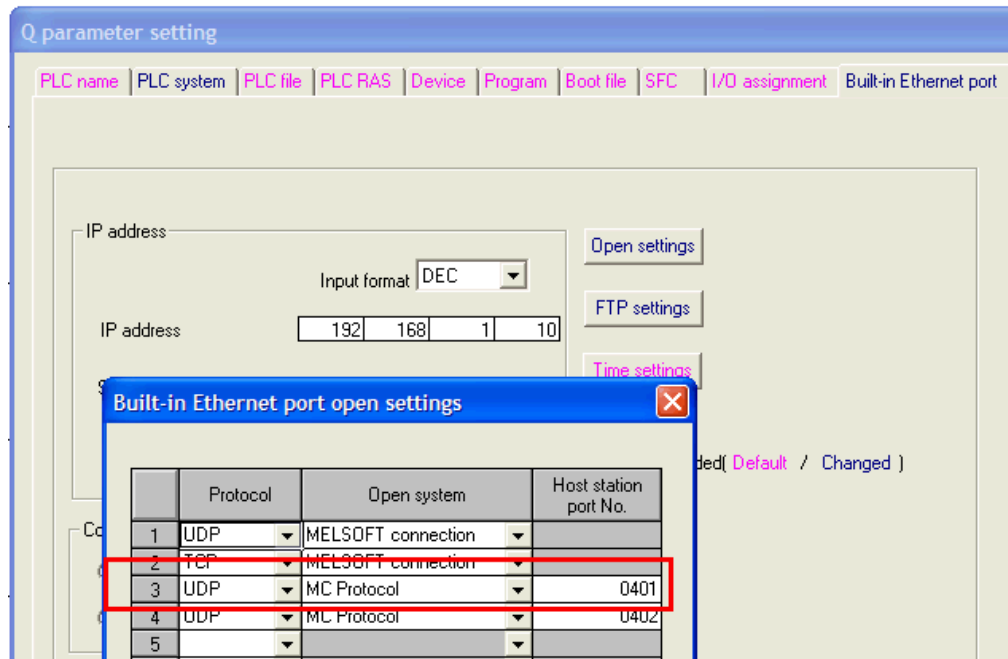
Q parameter setting

PLC name | PLC system | PLC file | PLC RAS | Device | Program | Boot file | SFC | I/O assignment | Built-in Ethernet port

IP address

Input format DEC

IP address 192 168 1 10

Open settings

FTP settings

Time settings

ded( Default / Changed )

Built-in Ethernet port open settings

| | Protocol | Open system | Host station port No. |
|---|---|---|---|
| 1 | UDP | MELSOFT connection | |
| 2 | TCP | MELSOFT connection | |
| 3 | UDP | MC Protocol | 0401 |
| 4 | UDP | MC Protocol | 0402 |
| 5 | | | |